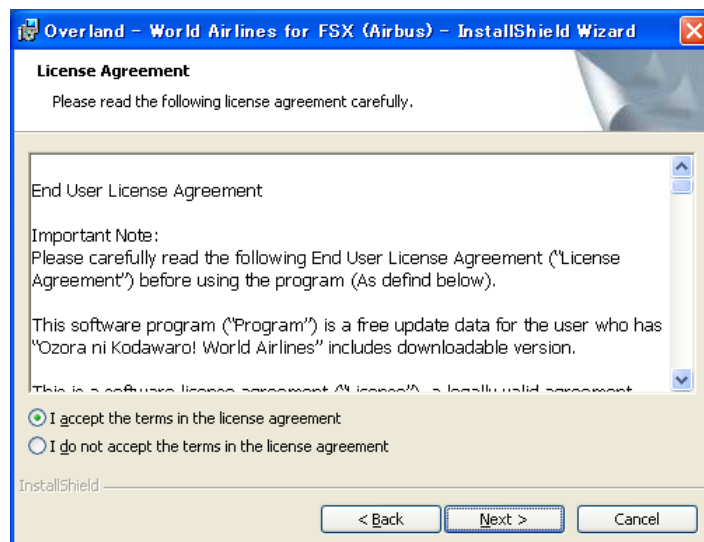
Overland - World Airlines for FSX (Airbus) - InstallShield Wizard

License Agreement

Please read the following license agreement carefully.

End User License Agreement

Important Note:
Please carefully read the following End User License Agreement ("License Agreement") before using the program (As defind below).

This software program ("Program") is a free update data for the user who has "Ozora ni Kodawaro! World Airlines" includes downloadable version.

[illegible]

I accept the terms in the license agreement

I do not accept the terms in the license agreement

InstallShield

< Back

Next >

Cancel